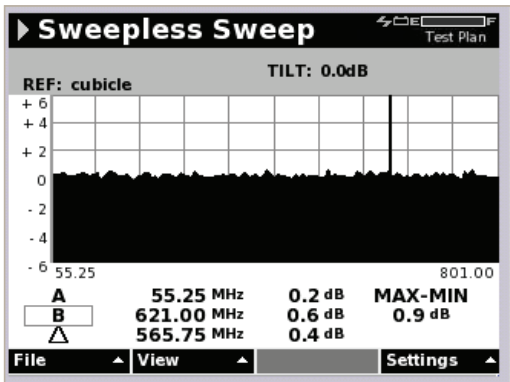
Sweepless Sweep

E F
Test Plan

REF: cubicle

TILT: 0.0dB

+ 6
+ 4
+ 2
0
- 2
- 4
- 6

55.25

801.00

| | | | |
|---|---|---|---|
| A | 55.25 MHz | 0.2 dB | MAX-MIN |
| B | 621.00 MHz | 0.6 dB | 0.9 dB |
| Δ | 565.75 MHz | 0.4 dB | |

File ▲ View ▲ Settings ▲